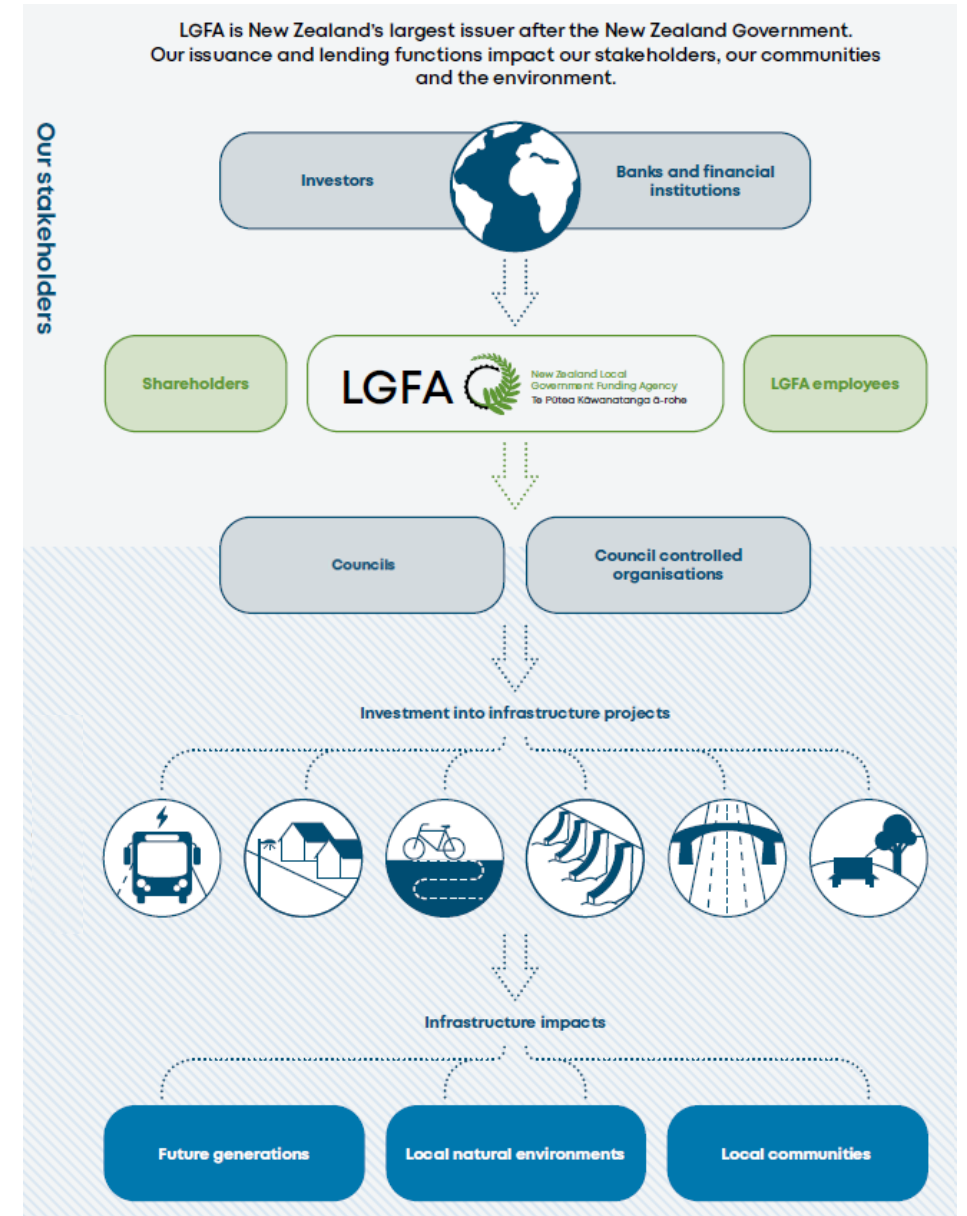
LGFA is New Zealand's largest issuer after the New Zealand Government. Our issuance and lending functions impact our stakeholders, our communities and the environment.

Our stakeholders

Investors

Banks and financial institutions

Shareholders

LGFA New Zealand Local Government Funding Agency Te Pūtea Kāwanatanga ā-rohe

LGFA employees

Councils

Council controlled organisations

Investment into infrastructure projects

Infrastructure impacts

Future generations

Local natural environments

Local communities